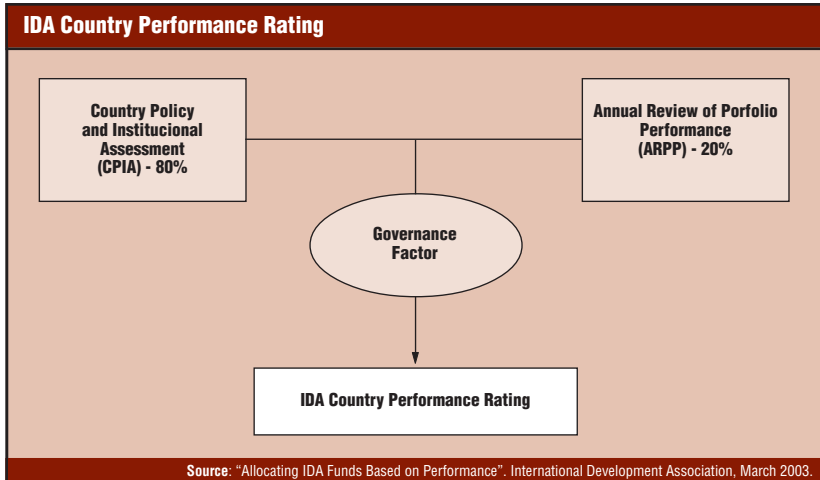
IDA Country Performance Rating

Country Policy and Institucional Assessment (CPIA) - 80%

Annual Review of Porfolio Performance (ARPP) - 20%

Governance Factor

IDA Country Performance Rating

Source: "Allocating IDA Funds Based on Performance". International Development Association, March 2003.